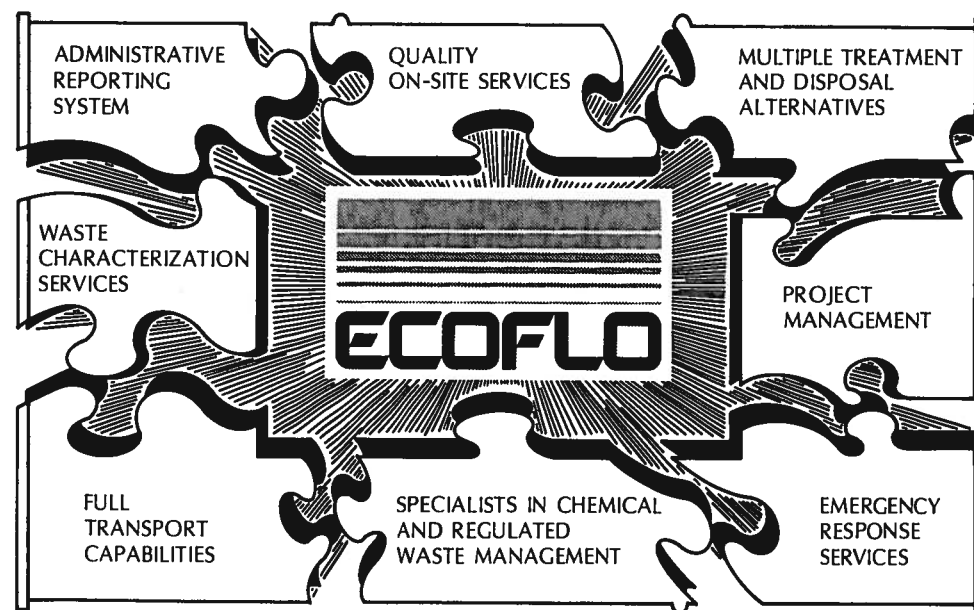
ADMINISTRATIVE REPORTING SYSTEM

QUALITY ON-SITE SERVICES

MULTIPLE TREATMENT AND DISPOSAL ALTERNATIVES

WASTE CHARACTERIZATION SERVICES

ECOFLO

PROJECT MANAGEMENT

FULL TRANSPORT CAPABILITIES

SPECIALISTS IN CHEMICAL AND REGULATED WASTE MANAGEMENT

EMERGENCY RESPONSE SERVICES